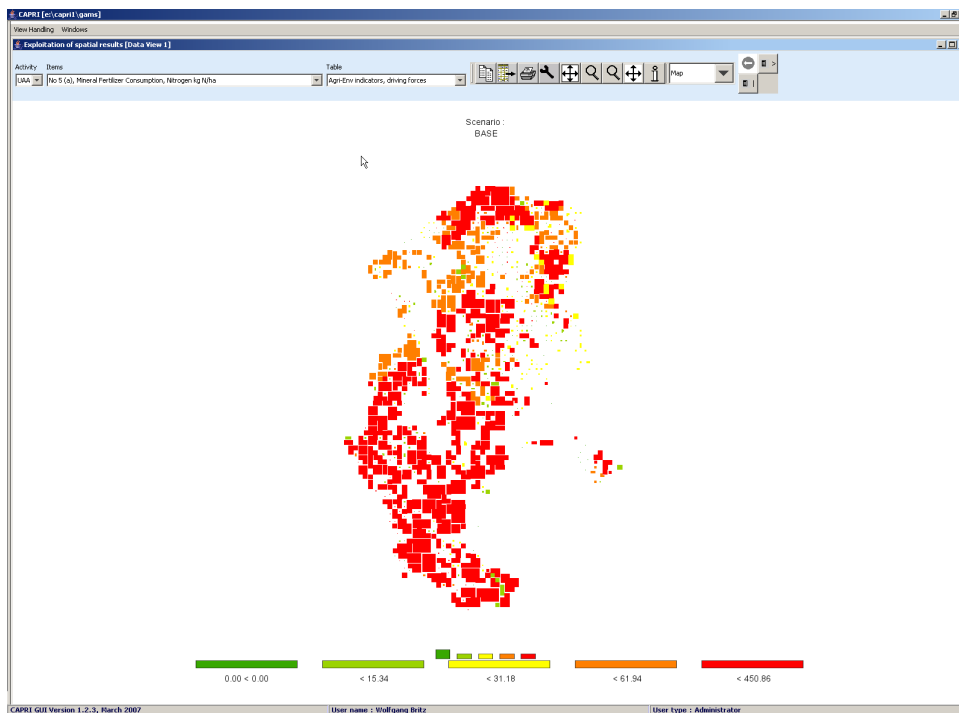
CAPRI [e:\capri1\gams]

View Handling Windows

Exploitation of spatial results [Data View 1]

Activity
UAA

Items
No 5 (a), Mineral Fertilizer Consumption, Nitrogen kg N/ha

Table
Agri-Env indicators, driving forces

Map

Scenario :
BASE

0.00 < 0.00

< 15.34

< 31.18

< 61.94

< 450.86

CAPRI GUI Version 1.2.3, March 2007

User name : Wolfgang Britz

User type : Administrator